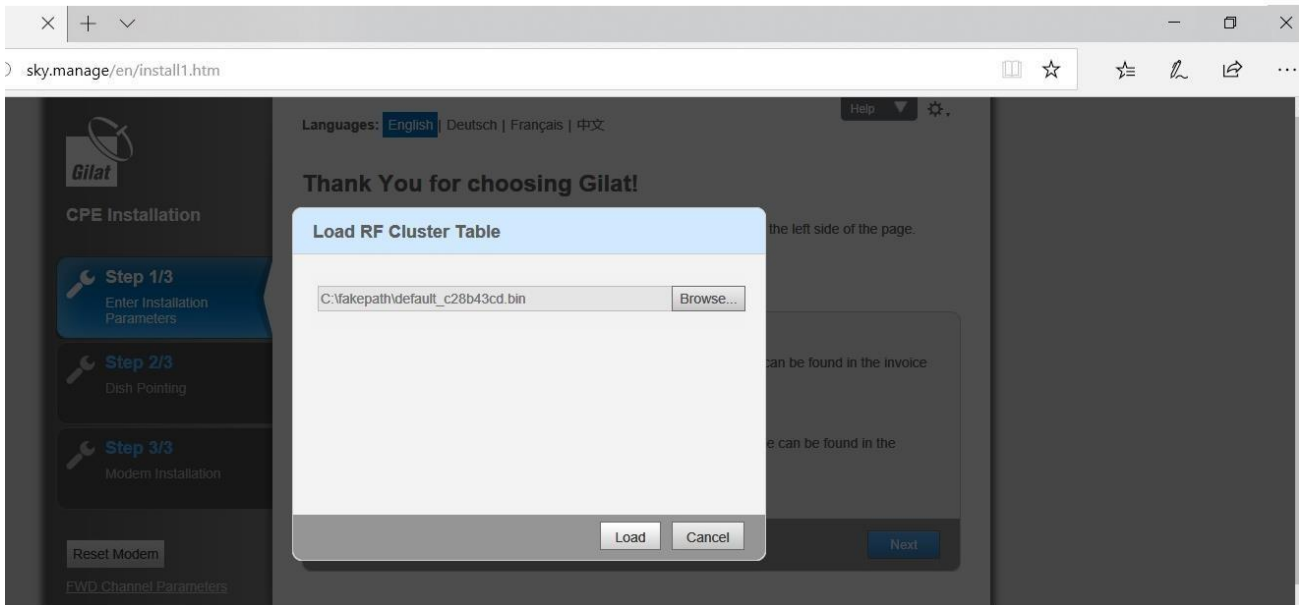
sky.manage/en/install1.htm

Gilat

CPE Installation

Step 1/3
Enter Installation Parameters

Step 2/3
Dish Pointing

Step 3/3
Modem Installation

Reset Modem

FWD Channel Parameters

Languages: English | Deutsch | Français | 中文

Help

Thank You for choosing Gilat!

the left side of the page.

can be found in the invoice

e can be found in the

Next

Load RF Cluster Table

C:\fakepath\default_c28b43cd.bin

Browse...

Load

Cancel